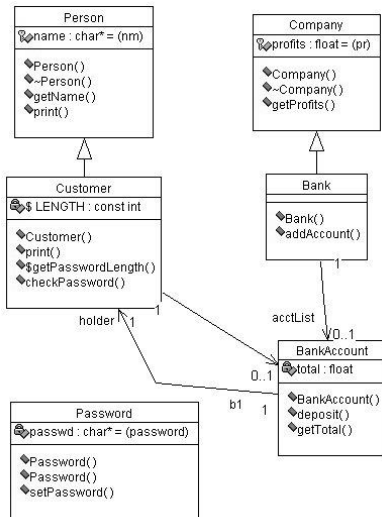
Person
name : char* = (nm)
Person()
~Person()
getName()
print()

Company
profits : float = (pr)
Company()
~Company()
getProfits()

Customer
$ LENGTH : const int
Customer()
print()
$getPasswordLength()
checkPassword()

Bank
Bank()
addAccount()

1
acctList
0..1
1
holder
1
0..1
b1
1

BankAccount
total : float
BankAccount()
deposit()
getTotal()

Password
passwd : char* = (password)
Password()
Password()
setPassword()